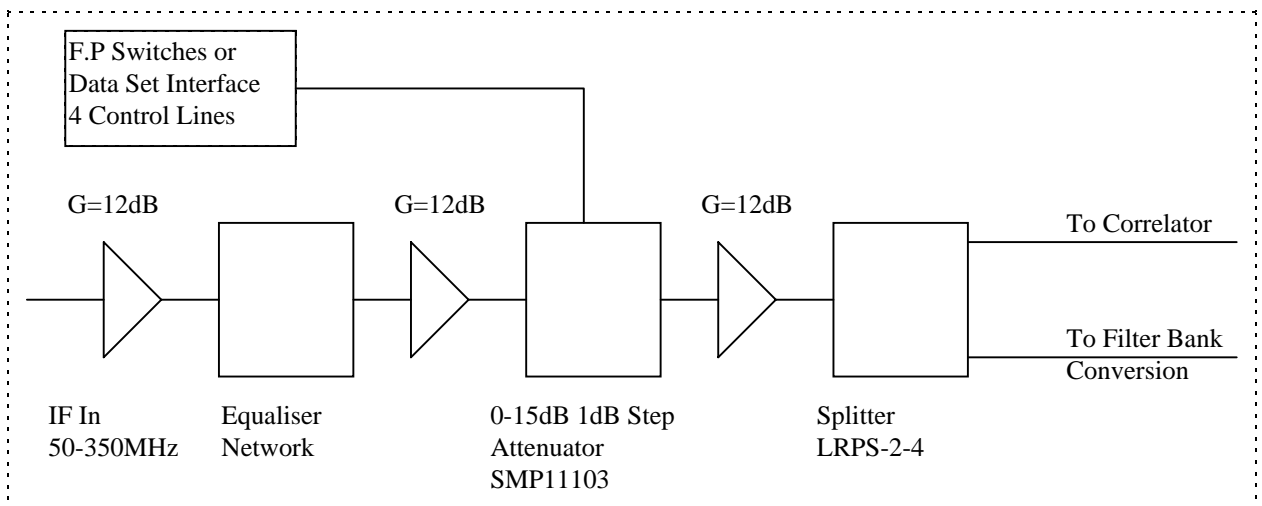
F.P Switches or
Data Set Interface
4 Control Lines

G=12dB

G=12dB

G=12dB

To Correlator

To Filter Bank
Conversion

IF In
50-350MHz

Equaliser
Network

0-15dB 1dB Step
Attenuator
SMP11103

Splitter
LRPS-2-4